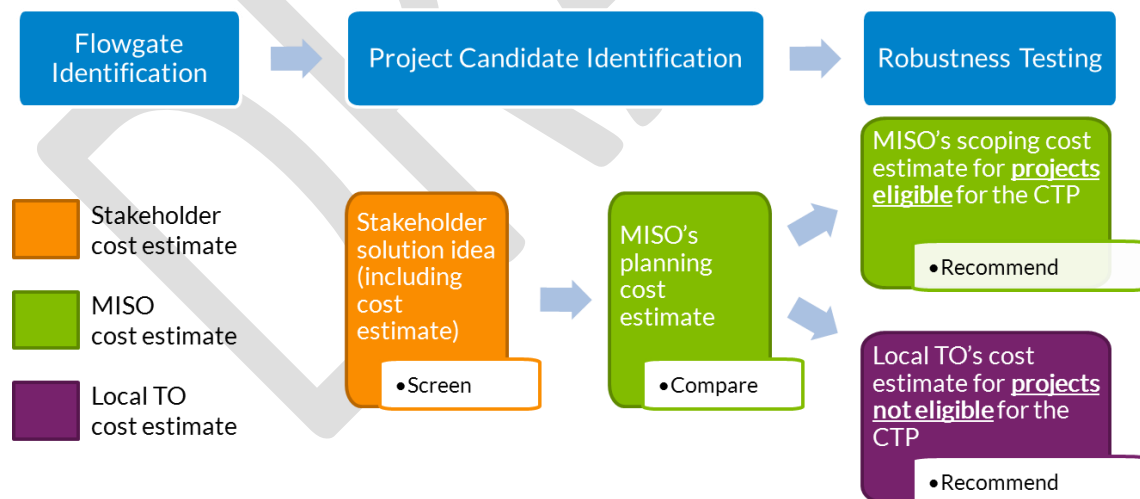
Flowgate Identification

Project Candidate Identification

Robustness Testing

Stakeholder cost estimate

MISO cost estimate

Local TO cost estimate

Stakeholder solution idea (including cost estimate)

• Screen

MISO's planning cost estimate

• Compare

MISO's scoping cost estimate for **projects eligible** for the CTP

• Recommend

Local TO's cost estimate for **projects not eligible** for the CTP

• Recommend